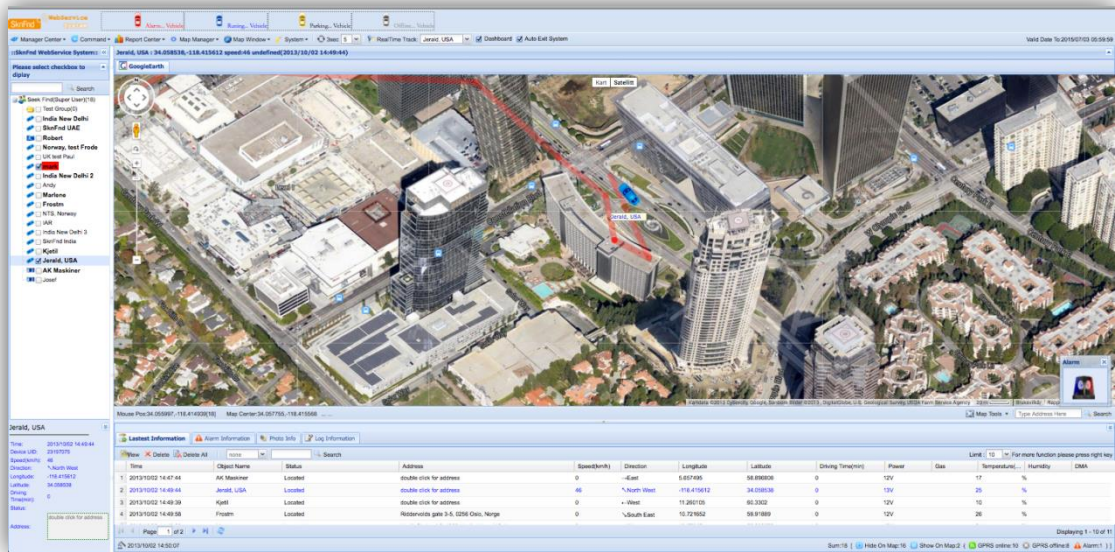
SkiFnd WebServer V1.0

Alarm... Vehicle
Running... Vehicle
Parking... Vehicle
Offline... Vehicle

Manager Center Command Report Center Map Manager Map Window System 3sec 5 RealTime Track Jerald, USA Dashboard Auto Exit System

Valid Date To:2015/07/03 05:59:59

::SkiFnd WebService System::

Jerald, USA : 34.058536,-118.415612 speed:46 undefined(2013/10/02 14:49:44)

Please select checkbox to diplay

Search

GoogleEarth

Kart Satellitt

Seek Find(Super User)(18)
Test Group(0)
India New Delhi
SkiFnd UAE
Robert
Norway, test Frode
UK test Paul
India New Delhi 2
Andy
Marlene
Frostm
NTS, Norway
IAR
India New Delhi 3
SkiFnd India
Kjetil
Jerald, USA
AK Maskiner
Josef

Jerald, USA

Jerald, USA
Time: 2013/10/02 14:49:44
Device UID: 23157075
Speed(km/h): 46
Direction: North West
Longitude: -118.415612
Latitude: 34.058536
Driving Time(min): 0
Status:
Address: double click for address

Mouse Pos:34.05997,-118.41459[18] Map Center:34.057755,-118.41566

Map Tools Type Address Here Search

Alarm

Lastest Information Alarm Information Photo Info Log Information

New Delete Delete All none Search

Limit 10 For more function please press right key

| Time | Object Name | Status | Address | Speed(km/h) | Direction | Longitude | Latitude | Driving Time(min) | Power | Gas | Temperature(... | Humidity | GMA |
|---|---|---|---|---|---|---|---|---|---|---|---|---|---|
| 2013/10/02 14:47:44 | AK Maskiner | Located | double click for address | 0 | East | 5.657495 | 58.890608 | 0 | 12V | | 17 | % | |
| 2013/10/02 14:49:44 | Jerald, USA | Located | double click for address | 46 | North West | -118.415612 | 34.058536 | 0 | 13V | | 25 | % | |
| 2013/10/02 14:48:39 | Kjetil | Located | double click for address | 0 | West | 11.260105 | 60.3302 | 0 | 12V | | 10 | % | |
| 2013/10/02 14:49:58 | Frostm | Located | Robbervolds gate 3-5, 0256 Oslo, Norge | 0 | South East | 10.721652 | 59.91889 | 0 | 12V | | 26 | % | |

Page 1 of 2

Displaying 1 - 10 of 11

2013/10/02 14:50:07

Sum:18 | Hide On Map:16 | Show On Map:2 | GPRS online:10 | GPRS offline:8 | Alarm:1